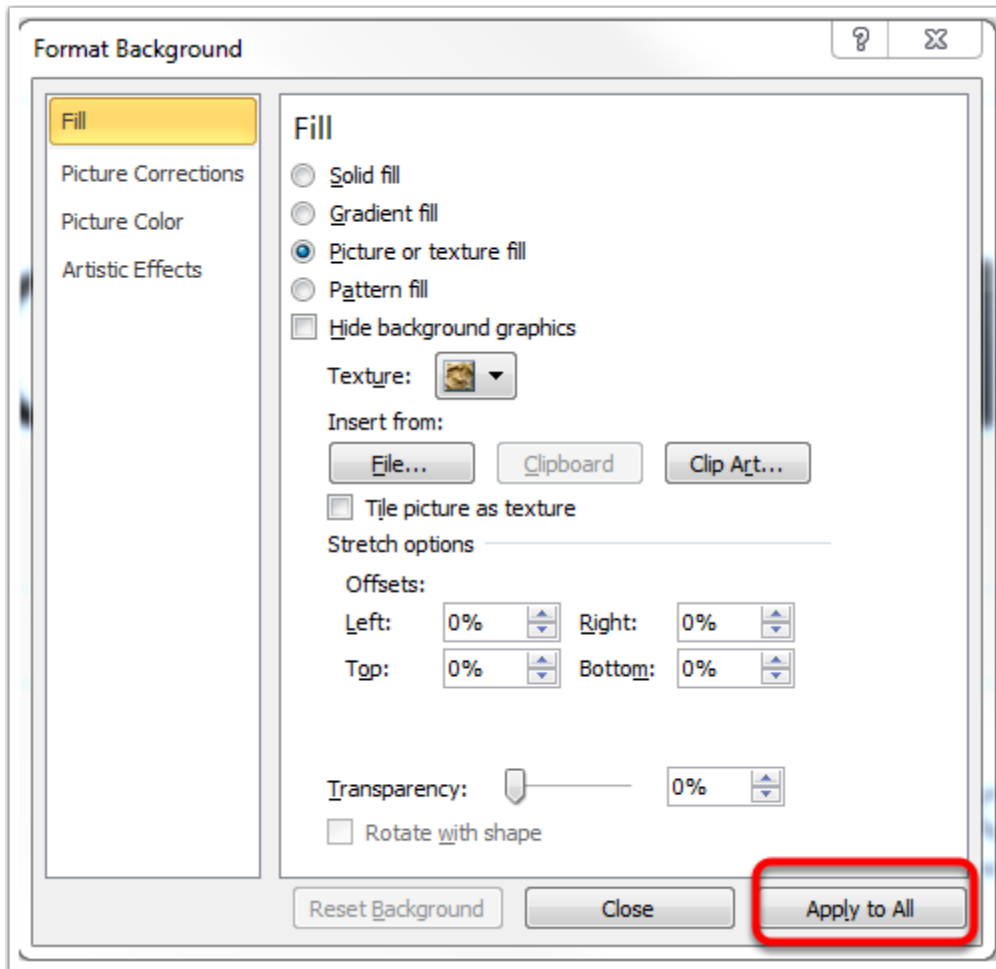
Format Background

?

Fill
Picture Corrections
Picture Color
Artistic Effects

Fill

Solid fill
Gradient fill
Picture or texture fill
Pattern fill
Hide background graphics

Texture:

Insert from:

File...
Clipboard
Clip Art...

Tile picture as texture

Stretch options

Offsets:

| Left: | 0% | Right: | 0% |
|---|---|---|---|
| Top: | 0% | Bottom: | 0% |

Transparency: 0%

Rotate with shape

Reset Background
Close
Apply to All